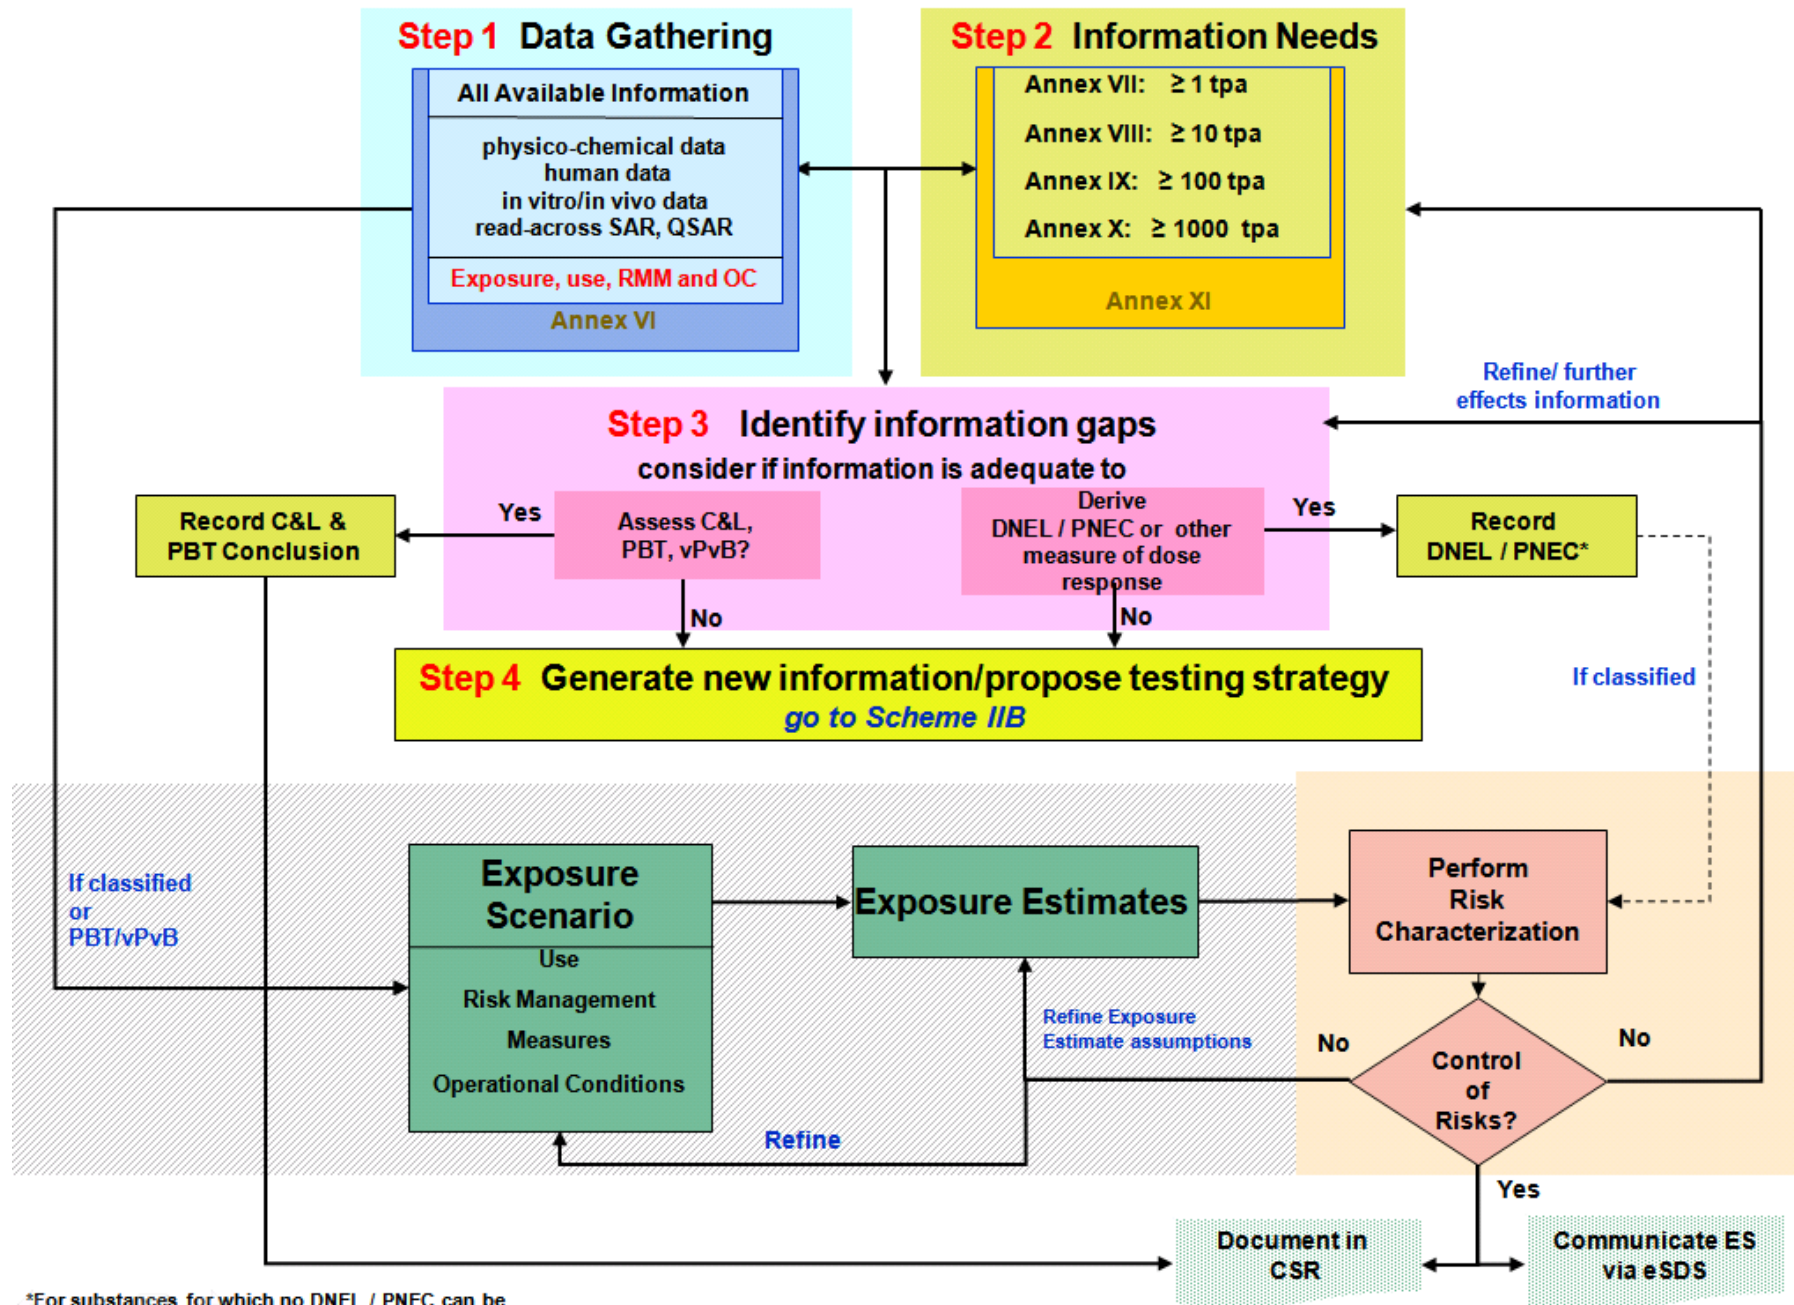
Step 1 Data Gathering

All Available Information

physico-chemical data
human data
in vitro/in vivo data
read-across SAR, QSAR

Exposure, use, RMM and OC

Annex VI

Step 2 Information Needs

Annex VII: $\geq$ 1 tpa
Annex VIII: $\geq$ 10 tpa
Annex IX: $\geq$ 100 tpa
Annex X: $\geq$ 1000 tpa

Annex XI

Refine/ further effects information

Step 3 Identify information gaps
consider if information is adequate to

Record C&L & PBT Conclusion

Yes

Assess C&L, PBT, vPvB?

No

Derive DNEL / PNEC or other measure of dose response

Yes

No

Record DNEL / PNEC*

Step 4 Generate new information/propose testing strategy
go to Scheme IIB

If classified

If classified or PBT/vPvB

Exposure Scenario
Use
Risk Management Measures
Operational Conditions

Exposure Estimates

Perform Risk Characterization

Refine Exposure Estimate assumptions

No

Control of Risks?

No

Refine

Yes

Document in CSR

Communicate ES via eSDS

*For substances for which no DNEL / PNEC can be